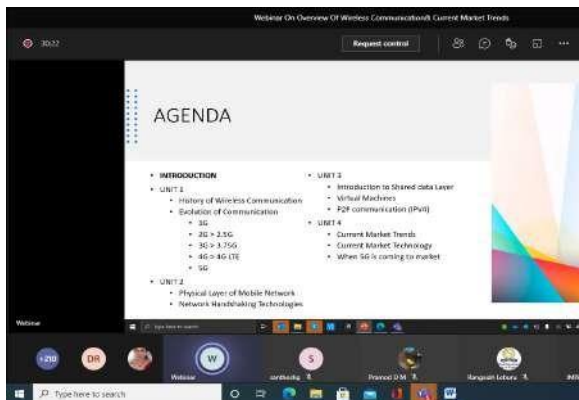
Webinar On Overview Of Wireless Communication& Current Market Trends

30:22

Request control

AGENDA

• INTRODUCTION
• UNIT 1
  • History of Wireless Communication
  • Evolution of Communication
    • 1G
    • 2G > 2.5G
    • 3G > 3.75G
    • 4G > 4G LTE
    • 5G
• UNIT 2
  • Physical Layer of Mobile Network
  • Network Handshaking Technologies

• UNIT 3
  • Introduction to Shared data Layer
  • Virtual Machines
  • P2P communication (IPv6)
• UNIT 4
  • Current Market Trends
  • Current Market Technology
  • When 5G is coming to market

Webinar

+210

DR

W

Webinar

S

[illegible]

Pramod D M

Rangnath Lokare

Type here to search